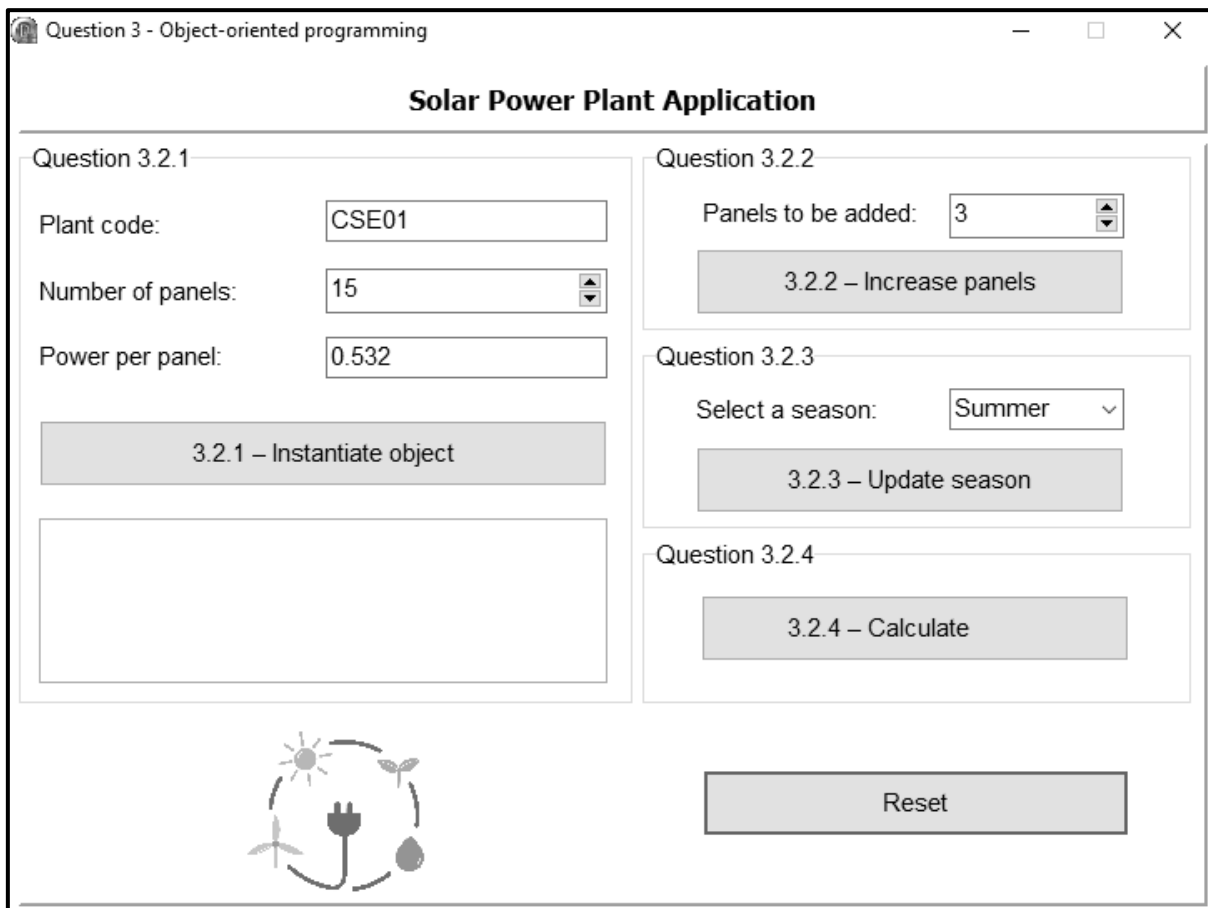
Question 3 - Object-oriented programming

Solar Power Plant Application

Question 3.2.1

Plant code: CSE01

Number of panels: 15

Power per panel: 0.532

3.2.1 – Instantiate object

Question 3.2.2

Panels to be added: 3

3.2.2 – Increase panels

Question 3.2.3

Select a season: Summer

3.2.3 – Update season

Question 3.2.4

3.2.4 – Calculate

Reset